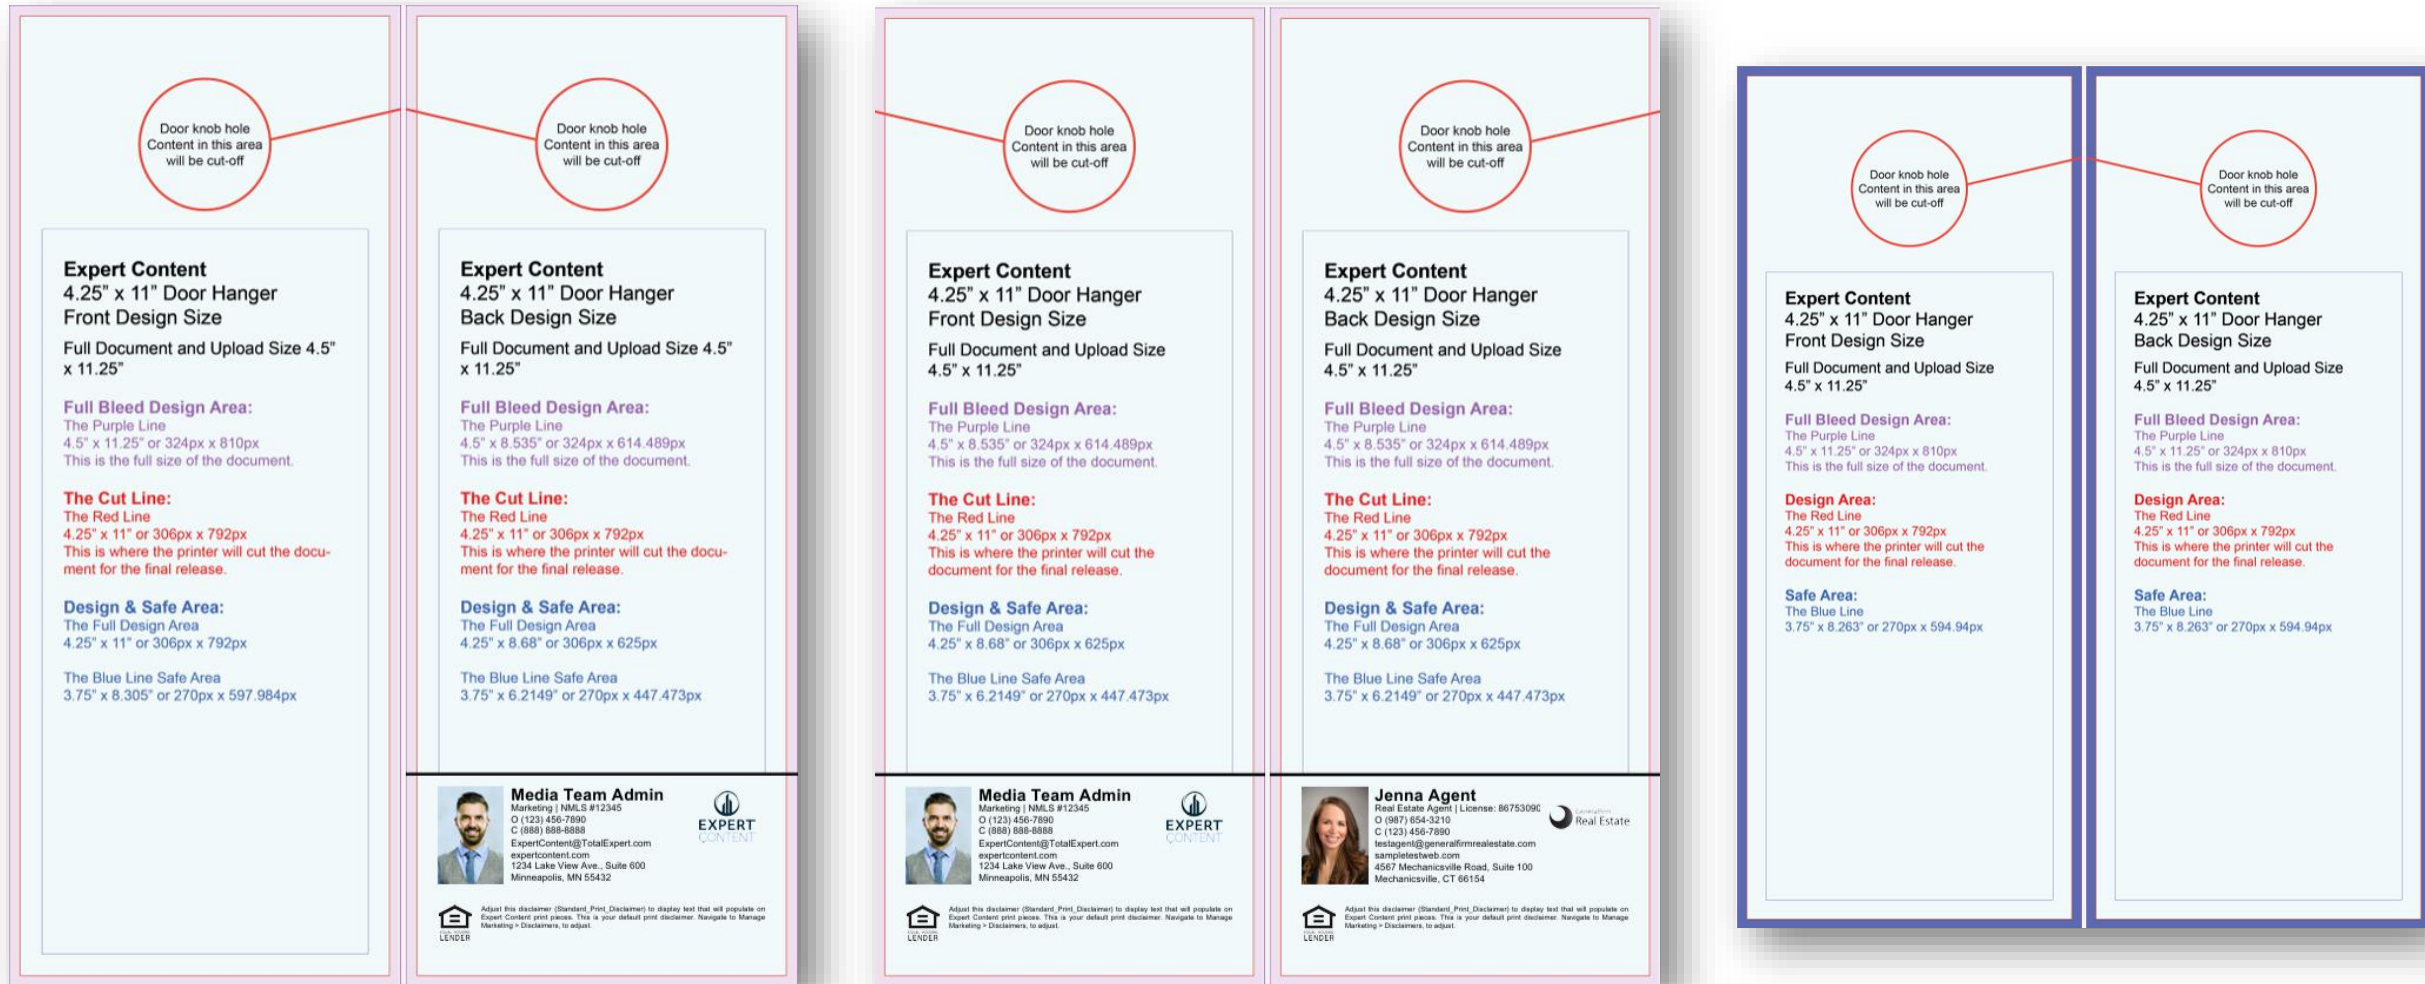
Door knob hole
Content in this area
will be cut-off

Expert Content
4.25" x 11" Door Hanger
Front Design Size

Full Document and Upload Size 4.5" x 11.25"

Full Bleed Design Area:
The Purple Line
4.5" x 11.25" or 324px x 810px
This is the full size of the document.

The Cut Line:
The Red Line
4.25" x 11" or 306px x 792px
This is where the printer will cut the document for the final release.

Design & Safe Area:
The Full Design Area
4.25" x 11" or 306px x 792px

The Blue Line Safe Area
3.75" x 8.305" or 270px x 597.984px

Door knob hole
Content in this area
will be cut-off

Expert Content
4.25" x 11" Door Hanger
Back Design Size

Full Document and Upload Size 4.5" x 11.25"

Full Bleed Design Area:
The Purple Line
4.5" x 8.535" or 324px x 614.489px
This is the full size of the document.

The Cut Line:
The Red Line
4.25" x 11" or 306px x 792px
This is where the printer will cut the document for the final release.

Design & Safe Area:
The Full Design Area
4.25" x 8.68" or 306px x 625px

The Blue Line Safe Area
3.75" x 6.2149" or 270px x 447.473px

Media Team Admin
Marketing | NMLS #12345
O (123) 456-7890
C (888) 888-8888
ExpertContent@TotalExpert.com
expertcontent.com
1234 Lake View Ave., Suite 600
Minneapolis, MN 55432

EXPERT
CONTENT

LENDER

Adjust this disclaimer (Standard_Print_Disclaimer) to display text that will populate on Expert Content print pieces. This is your default print disclaimer. Navigate to Manage Marketing > Disclaimers, to adjust.

Door knob hole
Content in this area
will be cut-off

Expert Content
4.25" x 11" Door Hanger
Front Design Size

Full Document and Upload Size 4.5" x 11.25"

Full Bleed Design Area:
The Purple Line
4.5" x 8.535" or 324px x 614.489px
This is the full size of the document.

The Cut Line:
The Red Line
4.25" x 11" or 306px x 792px
This is where the printer will cut the document for the final release.

Design & Safe Area:
The Full Design Area
4.25" x 8.68" or 306px x 625px

The Blue Line Safe Area
3.75" x 6.2149" or 270px x 447.473px

Media Team Admin
Marketing | NMLS #12345
O (123) 456-7890
C (888) 888-8888
ExpertContent@TotalExpert.com
expertcontent.com
1234 Lake View Ave., Suite 600
Minneapolis, MN 55432

EXPERT
CONTENT

LENDER

Adjust this disclaimer (Standard_Print_Disclaimer) to display text that will populate on Expert Content print pieces. This is your default print disclaimer. Navigate to Manage Marketing > Disclaimers, to adjust.

Door knob hole
Content in this area
will be cut-off

Expert Content
4.25" x 11" Door Hanger
Back Design Size

Full Document and Upload Size 4.5" x 11.25"

Full Bleed Design Area:
The Purple Line
4.5" x 8.535" or 324px x 614.489px
This is the full size of the document.

The Cut Line:
The Red Line
4.25" x 11" or 306px x 792px
This is where the printer will cut the document for the final release.

Design & Safe Area:
The Full Design Area
4.25" x 8.68" or 306px x 625px

The Blue Line Safe Area
3.75" x 6.2149" or 270px x 447.473px

Jenna Agent
Real Estate Agent | License: 86753090
O (987) 654-3210
C (123) 456-7890
testagent@generalfirmrealestate.com
sampletestweb.com
4567 Mechanicsville Road, Suite 100
Mechanicsville, CT 66154

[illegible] Real Estate

LENDER

Adjust this disclaimer (Standard_Print_Disclaimer) to display text that will populate on Expert Content print pieces. This is your default print disclaimer. Navigate to Manage Marketing > Disclaimers, to adjust.

Door knob hole
Content in this area
will be cut-off

Expert Content
4.25" x 11" Door Hanger
Front Design Size

Full Document and Upload Size 4.5" x 11.25"

Full Bleed Design Area:
The Purple Line
4.5" x 11.25" or 324px x 810px
This is the full size of the document.

Design Area:
The Red Line
4.25" x 11" or 306px x 792px
This is where the printer will cut the document for the final release.

Safe Area:
The Blue Line
3.75" x 8.263" or 270px x 594.94px

Door knob hole
Content in this area
will be cut-off

Expert Content
4.25" x 11" Door Hanger
Back Design Size

Full Document and Upload Size 4.5" x 11.25"

Full Bleed Design Area:
The Purple Line
4.5" x 11.25" or 324px x 810px
This is the full size of the document.

Design Area:
The Red Line
4.25" x 11" or 306px x 792px
This is where the printer will cut the document for the final release.

Safe Area:
The Blue Line
3.75" x 8.263" or 270px x 594.94px